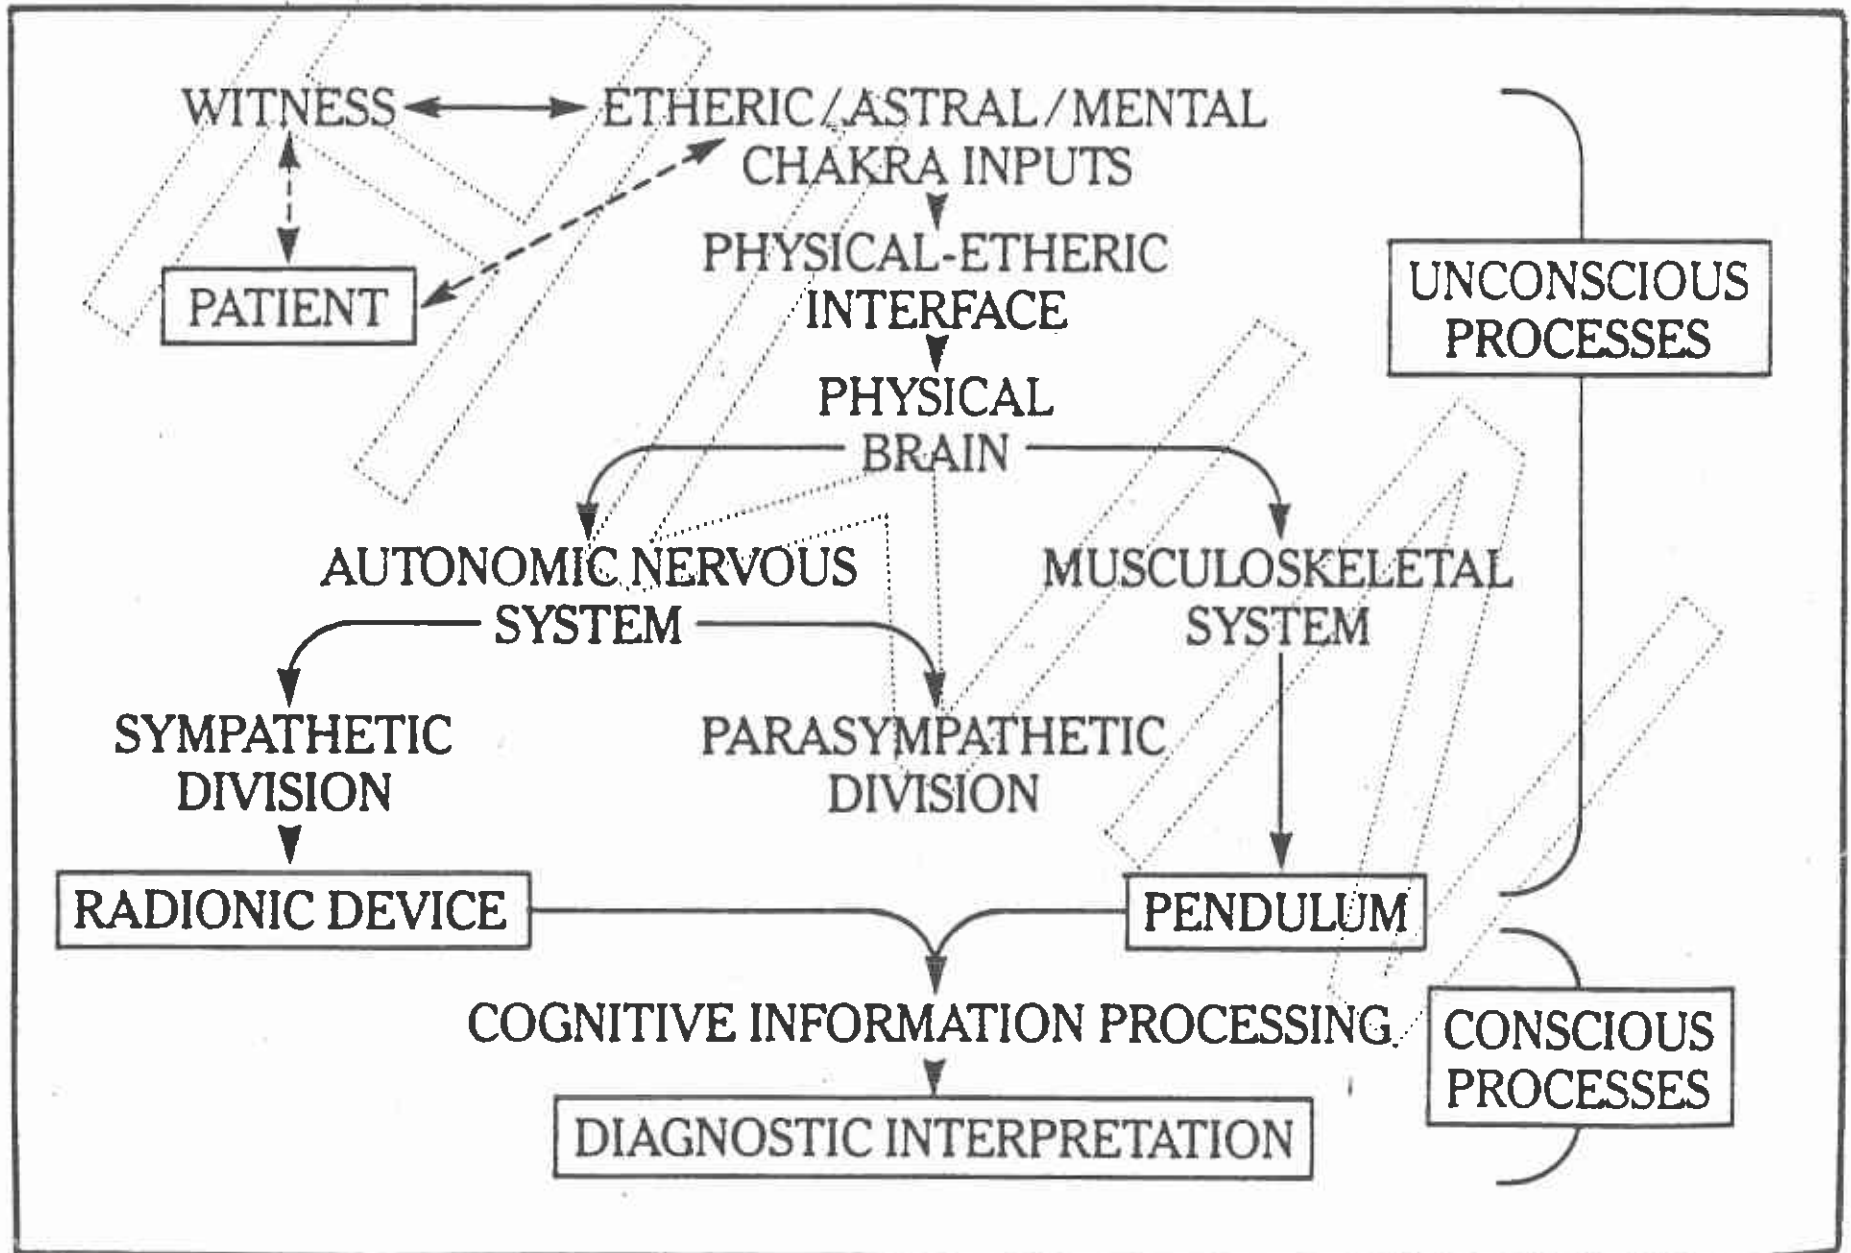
WITNESS

ETHERIC/ASTRAL/MENTAL CHAKRA INPUTS

PATIENT

PHYSICAL-ETHERIC INTERFACE

PHYSICAL BRAIN

UNCONSCIOUS PROCESSES

AUTONOMIC NERVOUS SYSTEM

MUSCULOSKELETAL SYSTEM

SYMPATHETIC DIVISION

PARASYMPATHETIC DIVISION

RADIONIC DEVICE

PENDULUM

COGNITIVE INFORMATION PROCESSING

CONSCIOUS PROCESSES

DIAGNOSTIC INTERPRETATION